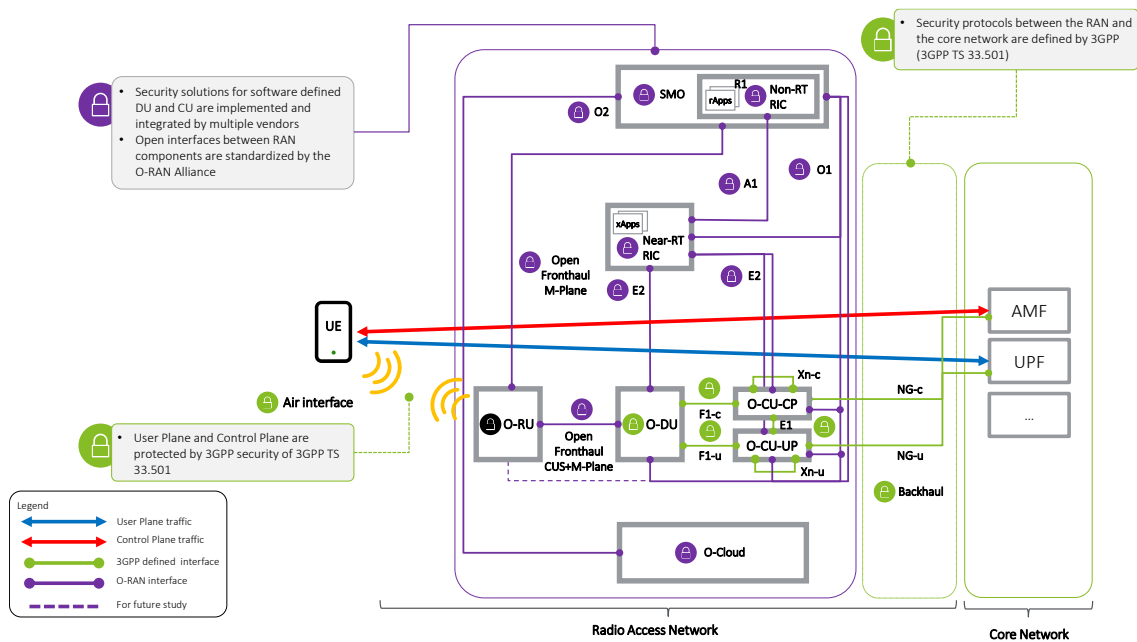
• Security solutions for software defined DU and CU are implemented and integrated by multiple vendors
• Open interfaces between RAN components are standardized by the O-RAN Alliance

• Security protocols between the RAN and the core network are defined by 3GPP (3GPP TS 33.501)

SMO

R1

rApps

Non-RT RIC

O2

O1

A1

xApps

Near-RT RIC

Open Fronthaul M-Plane

E2

E2

UE

AMF

UPF

...

Xn-c

NG-c

Air interface

O-RU

Open Fronthaul CUS+M-Plane

O-DU

F1-c

F1-u

O-CU-CP

E1

O-CU-UP

Xn-u

NG-u

Backhaul

• User Plane and Control Plane are protected by 3GPP security of 3GPP TS 33.501

Legend

User Plane traffic

Control Plane traffic

3GPP defined interface

O-RAN interface

For future study

O-Cloud

Radio Access Network

Core Network